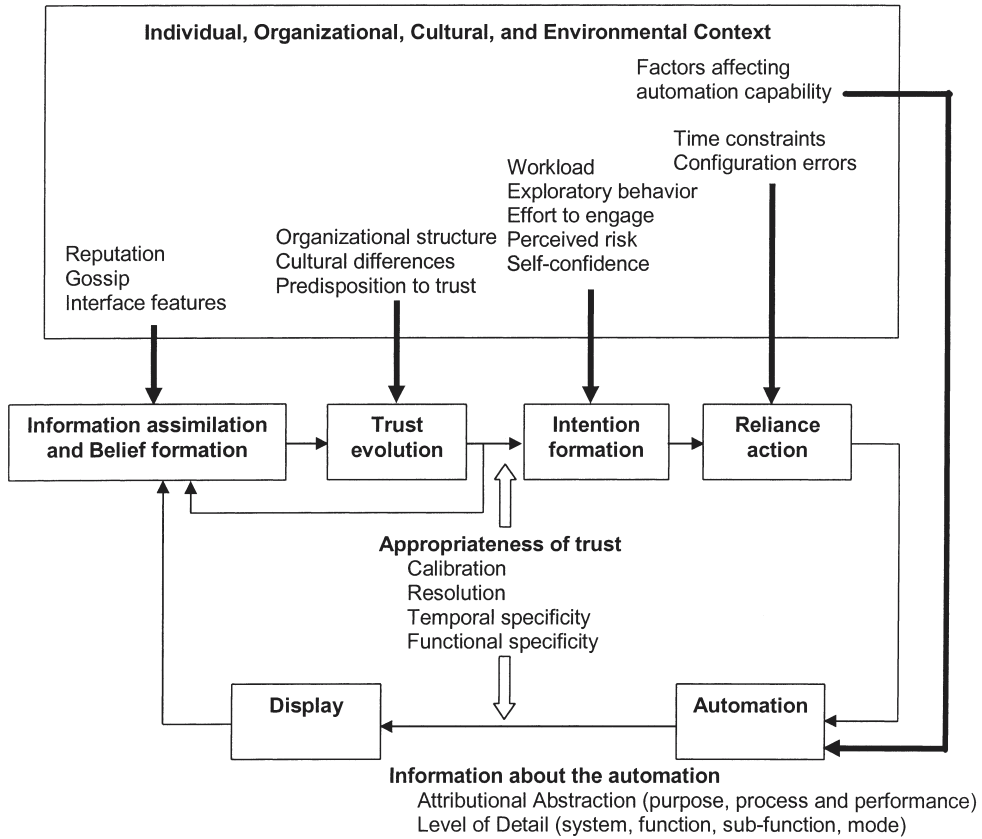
Individual, Organizational, Cultural, and Environmental Context

Factors affecting automation capability

Time constraints
Configuration errors

Workload
Exploratory behavior
Effort to engage
Perceived risk
Self-confidence

Reputation
Gossip
Interface features

Organizational structure
Cultural differences
Predisposition to trust

Information assimilation and Belief formation

Trust evolution

Intention formation

Reliance action

Appropriateness of trust
Calibration
Resolution
Temporal specificity
Functional specificity

Display

Automation

Information about the automation
Attributional Abstraction (purpose, process and performance)
Level of Detail (system, function, sub-function, mode)